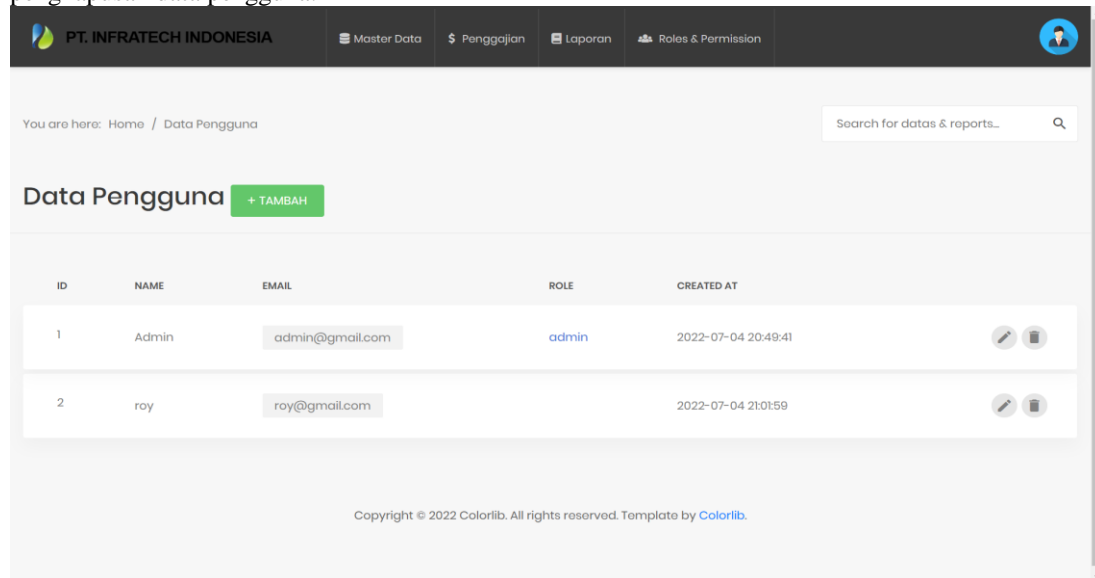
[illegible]

PT. INFRATECH INDONESIA

Master Data $ Penggajian Laporan Roles & Permission

You are here: Home / Data Pengguna

Search for datas & reports...

Data Pengguna + TAMBAH

| ID | NAME | EMAIL | ROLE | CREATED AT |
|---|---|---|---|---|
| 1 | Admin | admin@gmail.com | admin | 2022-07-04 20:49:41 |
| 2 | roy | roy@gmail.com | | 2022-07-04 21:01:59 |

Copyright © 2022 Colorlib. All rights reserved. Template by Colorlib.